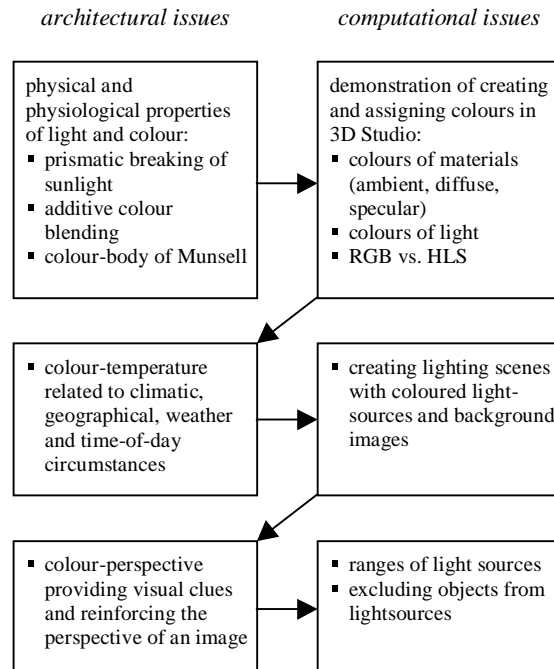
architectural issues

computational issues

physical and physiological properties of light and colour:
- prismatic breaking of sunlight
- additive colour blending
- colour-body of Munsell

demonstration of creating and assigning colours in 3D Studio:
- colours of materials (ambient, diffuse, specular)
- colours of light
- RGB vs. HLS

- colour-temperature related to climatic, geographical, weather and time-of-day circumstances

- creating lighting scenes with coloured light-sources and background images

- colour-perspective providing visual clues and reinforcing the perspective of an image

- ranges of light sources
- excluding objects from lightsources